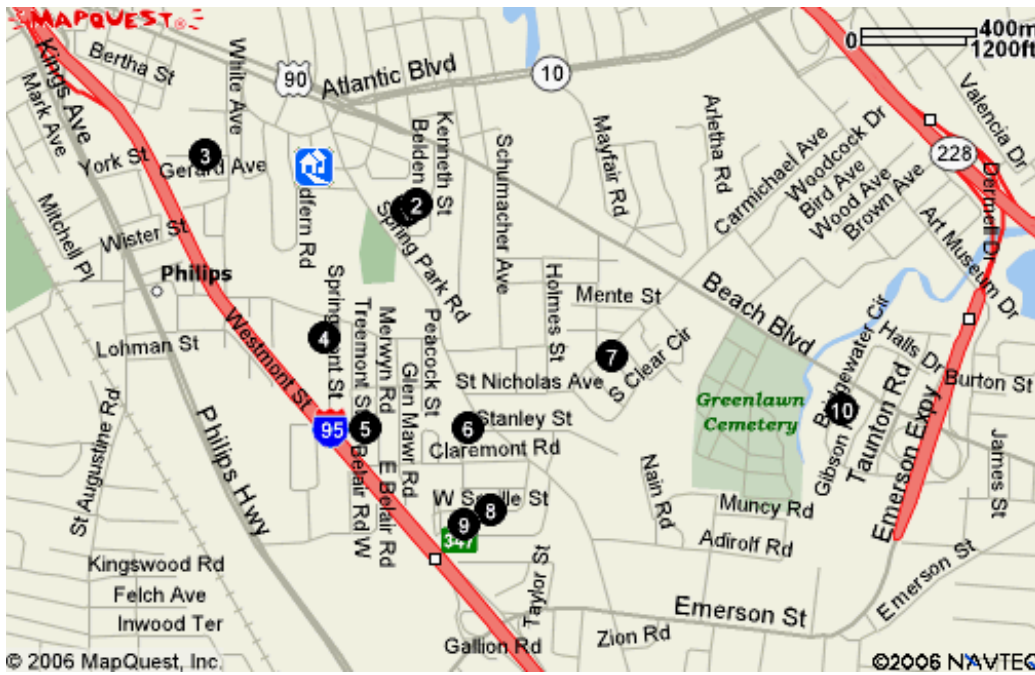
MAPQUEST

0 400m 1200ft

Kings Ave
Bertha St
Mark Ave
White Ave
90
Atlantic Blvd
10
Valencia Dr
York St
3
Gerard Ave
Belden
Kenneth St
Schumacher Ave
Mayfair Rd
Arletha Rd
Carmichael Ave
Woodcock Dr
Bird Ave
Wood Ave
Brown Ave
228
Dell Dr
Art Museum Dr
Mitchell Pl
Wister St
dfern Rd
2
Spring Park Rd
Philips
Springfont St
Holmes St
Mente St
Beach Blvd
Westmont St
4
Lohman St
Treemont St
Merwyn Rd
Glen Mawr Rd
Peacock St
7
s Clear Cir
St Nicholas Ave
Bridgewater Cir
Halls Dr
Burton St
St Augustine Rd
Philips Hwy
95
5
Belair Rd W
E Belair Rd
6
Stanley St
Claremont Rd
Greenlawn Cemetery
10
Gibson
Taunton Rd
Emerson Expy
James St
W Seville St
9
8
347
Nain Rd
Muncy Rd
Adirolf Rd
Kingswood Rd
Felch Ave
Inwood Ter
Taylor St
Emerson St
Emerson St
Zion Rd
Gallion Rd

© 2006 MapQuest, Inc.
©2006 NAVTEQ